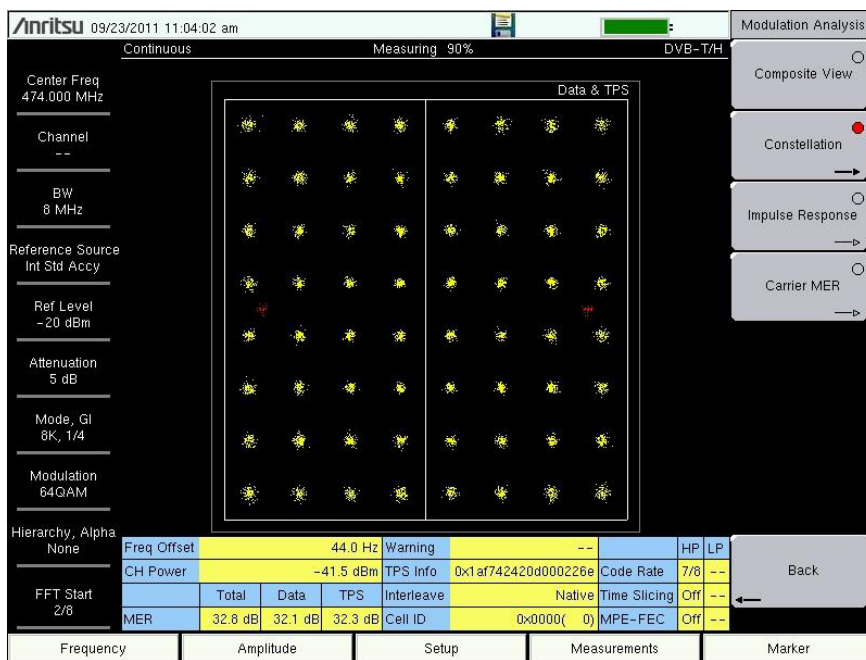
/inritsu 09/23/2011 11:04:02 am

Modulation Analysis

Continuous Measuring 90% DVB-T/H

Center Freq
474.000 MHz

Channel
--

BW
8 MHz

Reference Source
Int Std Accy

Ref Level
-20 dBm

Attenuation
5 dB

Mode, GI
8K, 1/4

Modulation
64QAM

Hierarchy, Alpha
None

FFT Start
2/8

Data & TPS

Composite View

Constellation

Impulse Response

Carrier MER

Back

| Freq Offset | | | 44.0 Hz | Warning | -- | | HP | LP |
|---|---|---|---|---|---|---|---|---|
| CH Power | | | -41.5 dBm | TPS Info | 0x1af742420d000226e | Code Rate | 7/8 | -- |
| | Total | Data | TPS | Interleave | Native | Time Slicing | Off | -- |
| MER | 32.8 dB | 32.1 dB | 32.3 dB | Cell ID | 0x0000( 0) | MPE-FEC | Off | -- |

Frequency | Amplitude | Setup | Measurements | Marker